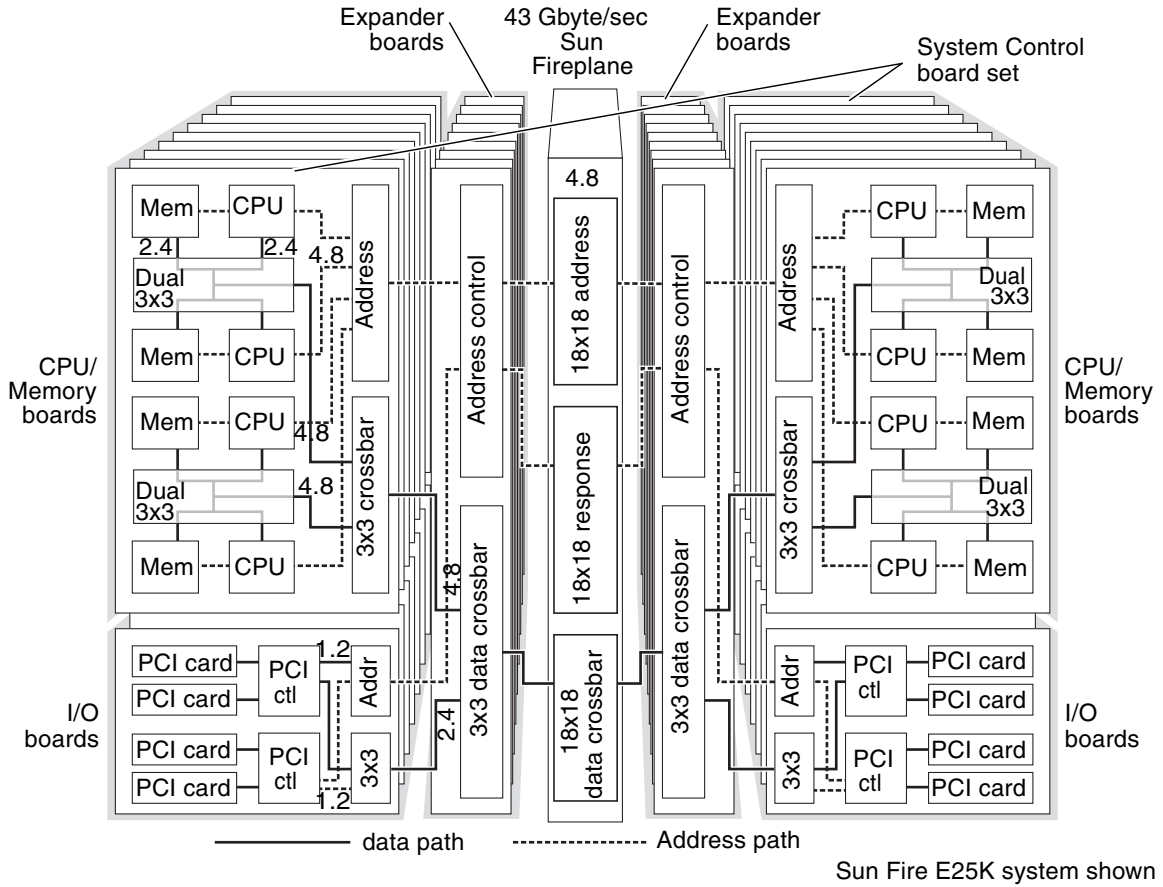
Expander boards

43 Gbyte/sec Sun Fireplane

Expander boards

System Control board set

4.8

Mem CPU

2.4 2.4

4.8

Dual 3x3

Address

Address control

18x18 address

Address control

Address

CPU Mem

Dual 3x3

Mem CPU

CPU Mem

CPU/ Memory boards

Mem CPU

4.8

3x3 crossbar

18x18 response

3x3 crossbar

CPU Mem

CPU/ Memory boards

Dual 3x3

4.8

Dual 3x3

Mem CPU

4.8

3x3 data crossbar

3x3 data crossbar

CPU Mem

PCI card

PCI ctl

1.2

Addr

18x18 data crossbar

Addr

PCI ctl

PCI card

PCI card

PCI card

I/O boards

2.4

I/O boards

PCI card

PCI ctl

3x3

3x3

PCI ctl

PCI card

PCI card

1.2

PCI card

data path

Address path

Sun Fire E25K system shown